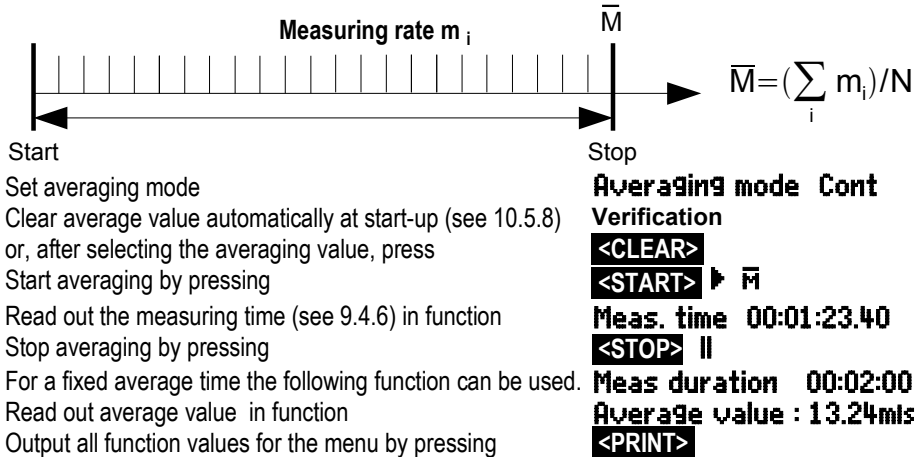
Measuring rate m $_i$

$\overline{M}$

$\overline{M}=(\sum_i m_i)/N$

Start

Stop

Set averaging mode | Averaging mode Cont
Clear average value automatically at start-up (see 10.5.8) | Verification
or, after selecting the averaging value, press | <CLEAR>
Start averaging by pressing | <START> ▶ $\overline{M}$
Read out the measuring time (see 9.4.6) in function | Meas. time 00:01:23.40
Stop averaging by pressing | <STOP> ॥
For a fixed average time the following function can be used. | Meas duration 00:02:00
Read out average value in function | Average value : 13.24m/s
Output all function values for the menu by pressing | <PRINT>